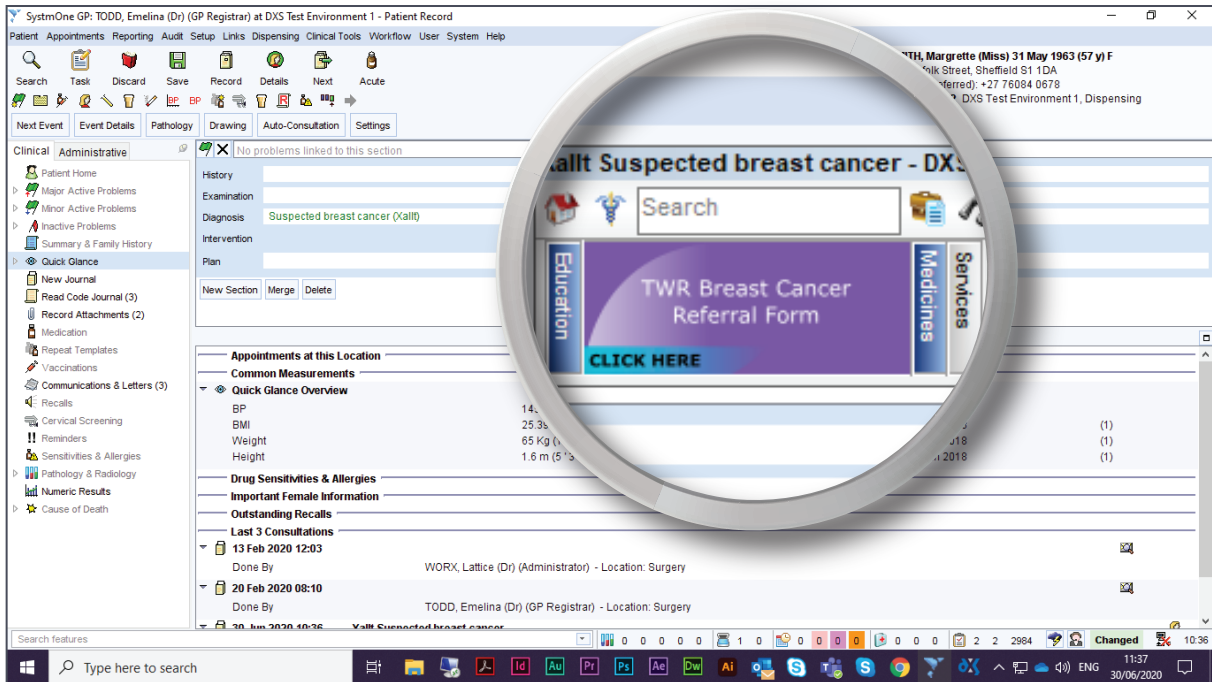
SystmOne GP: TODD, Emelina (Dr) (GP Registrar) at DXS Test Environment 1 - Patient Record

Patient Appointments Reporting Audit Setup Links Dispensing Clinical Tools Workflow User System Help

Search Task Discard Save Record Details Next Acute

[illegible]ITH, Margrette (Miss) 31 May 1963 (57 y) F
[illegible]folk Street, Sheffield S1 1DA
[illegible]eferred): +27 76084 0678
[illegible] DXS Test Environment 1, Dispensing

Next Event | Event Details | Pathology | Drawing | Auto-Consultation | Settings

Clinical | Administrative

No problems linked to this section

Patient Home
Major Active Problems
Minor Active Problems
Inactive Problems
Summary & Family History
Quick Glance
New Journal
Read Code Journal (3)
Record Attachments (2)
Medication
Repeat Templates
Vaccinations
Communications & Letters (3)
Recalls
Cervical Screening
Reminders
Sensitivities & Allergies
Pathology & Radiology
Numeric Results
Cause of Death

History
Examination
Diagnosis Suspected breast cancer (Xallt)
Intervention
Plan

New Section | Merge | Delete

Xallt Suspected breast cancer - DX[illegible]

Search

Education
TWR Breast Cancer Referral Form
CLICK HERE
Medicines
Services

Appointments at this Location
Common Measurements
Quick Glance Overview
BP 14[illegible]
BMI 25.3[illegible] (1)
Weight 65 Kg ([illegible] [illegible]018 (1)
Height 1.6 m (5 '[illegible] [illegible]n 2018 (1)
Drug Sensitivities & Allergies
Important Female Information
Outstanding Recalls
Last 3 Consultations
13 Feb 2020 12:03
Done By WORX, Lattice (Dr) (Administrator) - Location: Surgery
20 Feb 2020 08:10
Done By TODD, Emelina (Dr) (GP Registrar) - Location: Surgery
30 Jun 2020 10:36 Xallt Suspected breast cancer

Search features
0 0 0 0 0 1 0 0 0 0 0 0 0 0 2 2 2984 Changed 10:36

Type here to search
ENG 11:37 30/06/2020